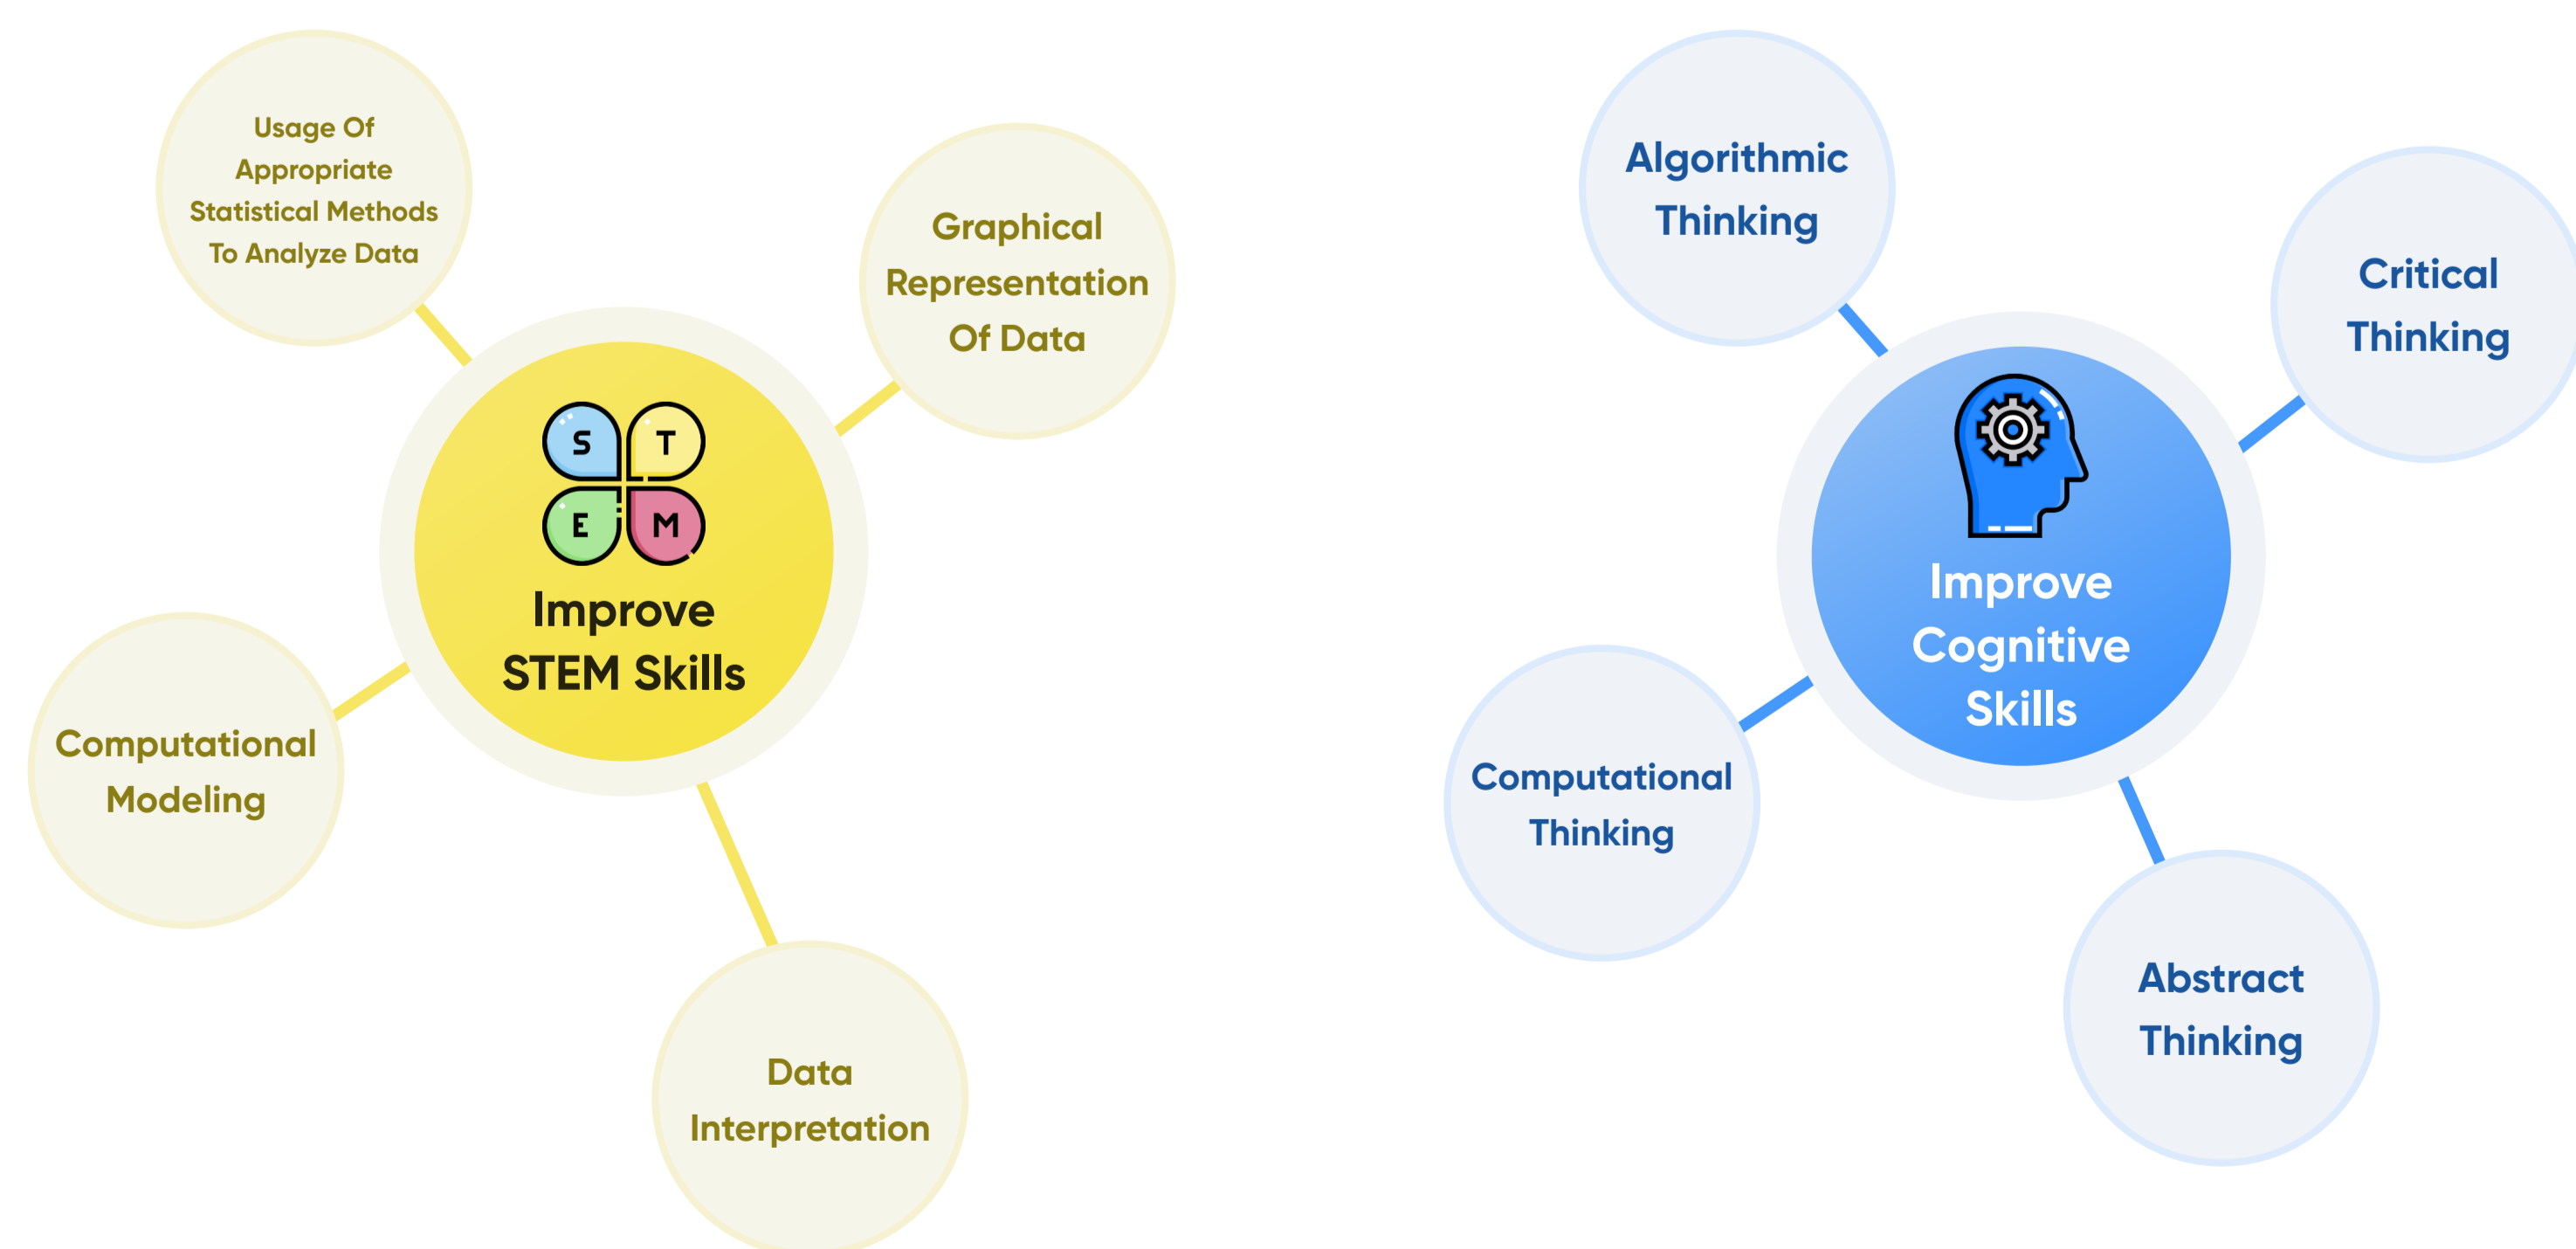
Usage Of Appropriate Statistical Methods To Analyze Data

Graphical Representation Of Data

S T E M

Improve STEM Skills

Computational Modeling

Data Interpretation

Algorithmic Thinking

Critical Thinking

Improve Cognitive Skills

Computational Thinking

Abstract Thinking